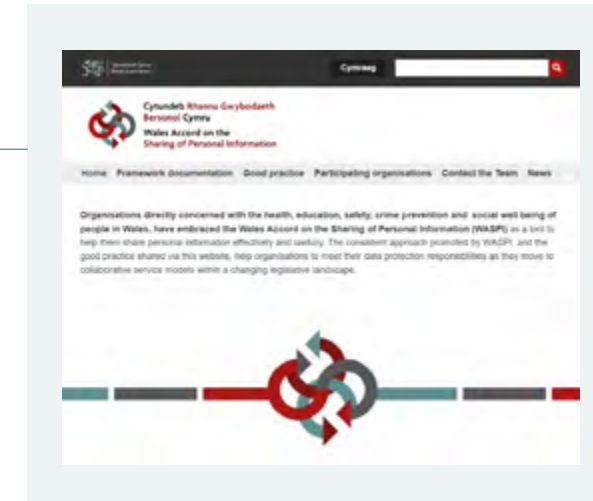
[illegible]

Cymraeg

Cytundeb Rhannu Gwybodaeth Bersonol Cymru
Wales Accord on the Sharing of Personal Information

Home Framework documentation Good practice Participating organisations Contact the Team News

Organisations directly concerned with the health, education, safety, crime prevention and social well being of people in Wales, have embraced the Wales Accord on the Sharing of Personal Information (WASPI) as a tool to help them share personal information effectively and lawfully. The consistent approach promoted by WASPI, and the good practice shared via this website, help organisations to meet their data protection responsibilities as they move to collaborative service models within a changing legislative landscape.